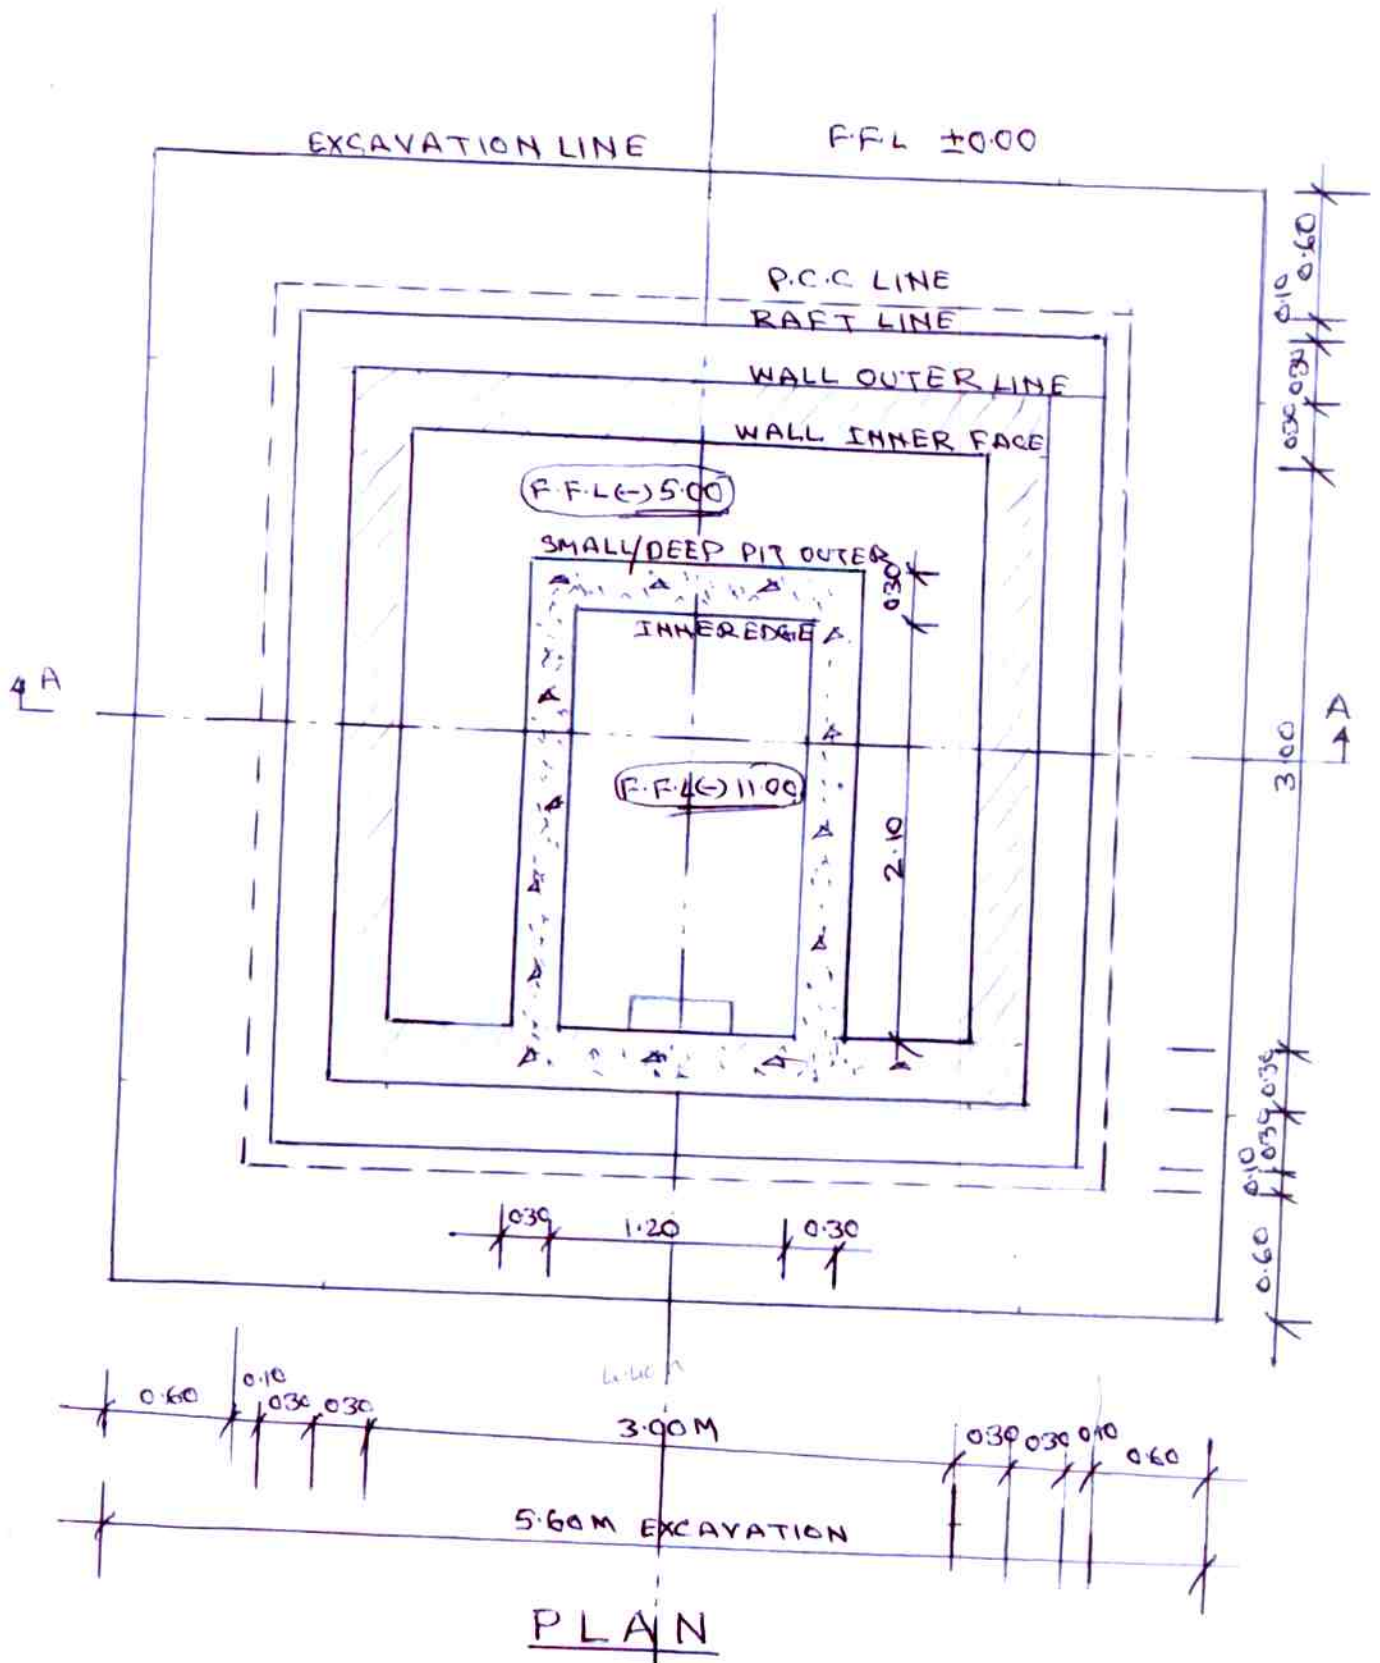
EXCAVATION LINE

FFL ±0.00

P.C.C LINE

RAFT LINE

WALL OUTER LINE

WALL INNER FACE

F.F.L(-)5.00

SMALL/DEEP PIT OUTER

INNER EDGE

0.30

A

A

F.F.L(-)11.00

2.10

3.00

0.60

0.10

0.30

0.30

0.30

0.30

0.10

0.60

0.30

1.20

0.30

0.60

0.10

0.30

0.30

3.00M

0.30

0.30

0.10

0.60

5.60M EXCAVATION

PLAN